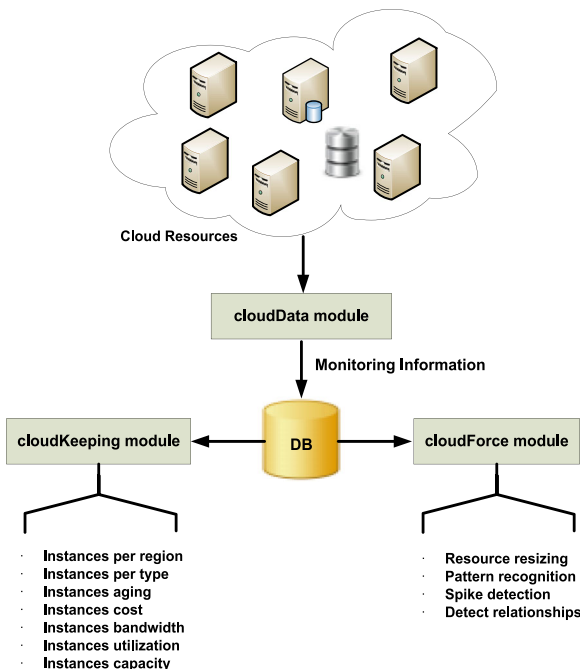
Cloud Resources

cloudData module

Monitoring Information

cloudKeeping module

DB

cloudForce module

· Instances per region
· Instances per type
· Instances aging
· Instances cost
· Instances bandwidth
· Instances utilization
· Instances capacity

· Resource resizing
· Pattern recognition
· Spike detection
· Detect relationships